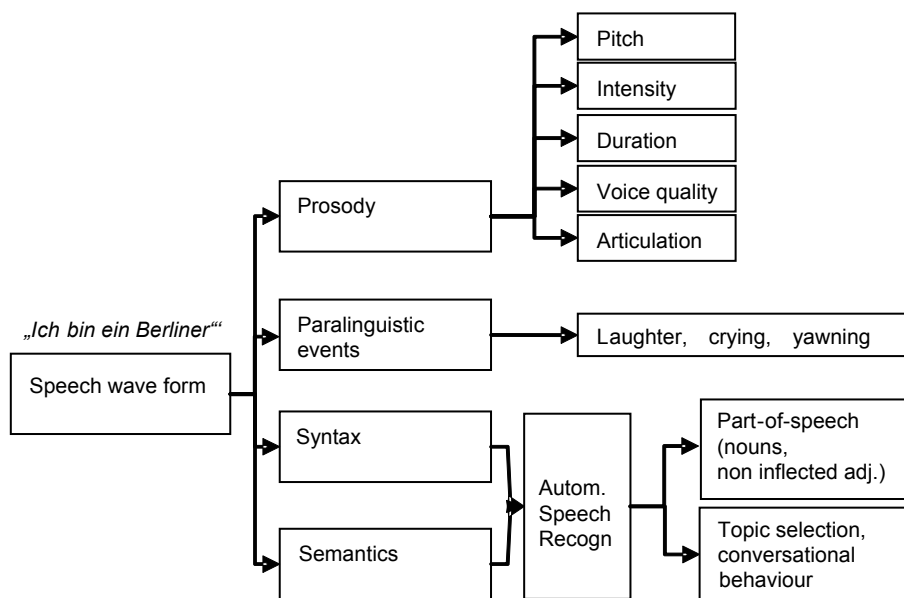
„Ich bin ein Berliner"'

Speech wave form

Prosody

Pitch

Intensity

Duration

Voice quality

Articulation

Paralinguistic events

Laughter, crying, yawning

Syntax

Semantics

Autom. Speech Recogn

Part-of-speech (nouns, non inflected adj.)

Topic selection, conversational behaviour